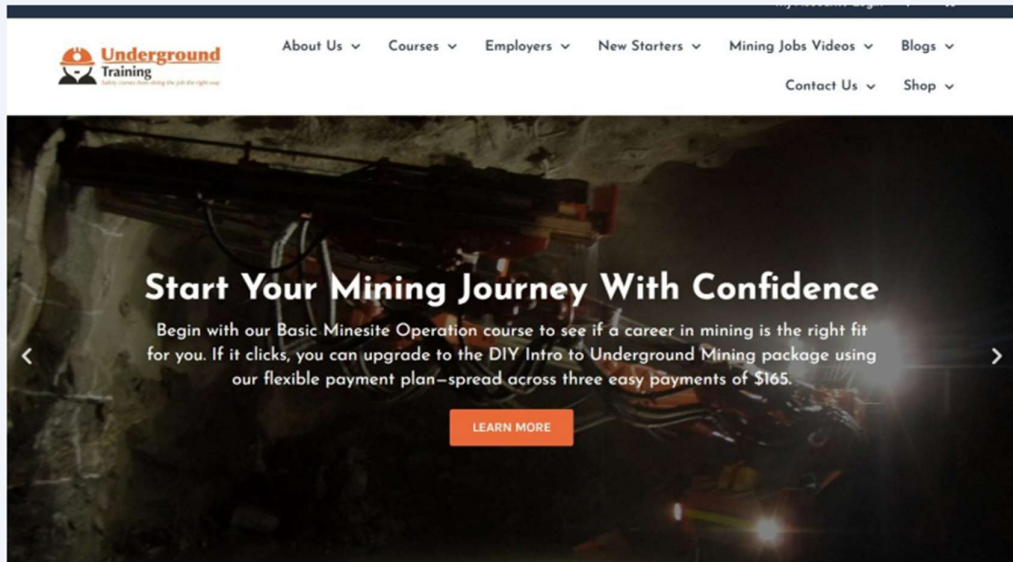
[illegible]

Underground Training
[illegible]

About Us Courses Employers New Starters Mining Jobs Videos Blogs
Contact Us Shop

Start Your Mining Journey With Confidence

Begin with our Basic Minesite Operation course to see if a career in mining is the right fit for you. If it clicks, you can upgrade to the DIY Intro to Underground Mining package using our flexible payment plan—spread across three easy payments of $165.

LEARN MORE